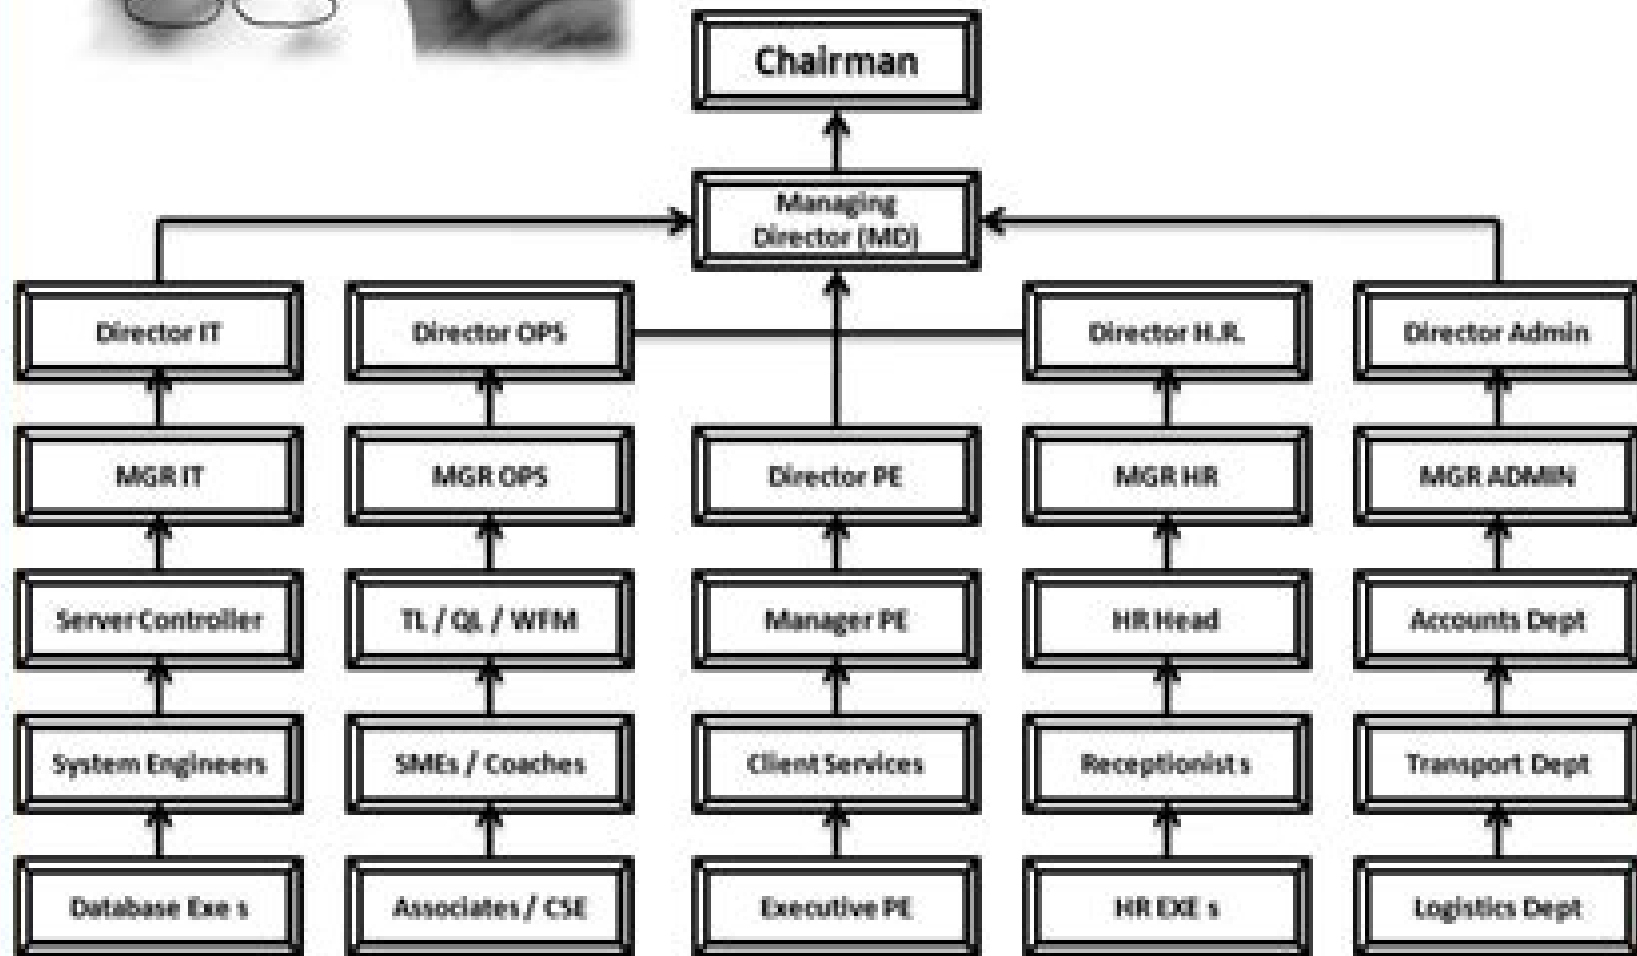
Chairman

Managing Director (MD)

Director IT

Director OPS

Director H.R.

Director Admin

MGR IT

MGR OPS

Director PE

MGR HR

MGR ADMIN

Server Controller

TL / QL / WFM

Manager PE

HR Head

Accounts Dept

System Engineers

SMEs / Coaches

Client Services

Receptionist s

Transport Dept

Database Exe s

Associates / CSE

Executive PE

HR EXE s

Logistics Dept